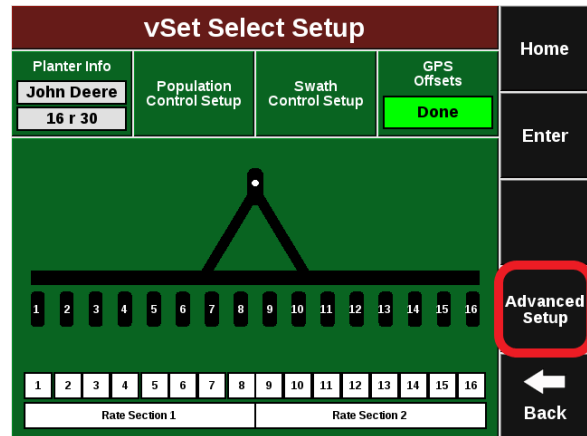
vSet Select Setup

Planter Info
John Deere
16 r 30

Population Control Setup

Swath Control Setup

GPS Offsets
Done

Home

Enter

Advanced Setup

Back

1 2 3 4 5 6 7 8 9 10 11 12 13 14 15 16

| 1 | 2 | 3 | 4 | 5 | 6 | 7 | 8 | 9 | 10 | 11 | 12 | 13 | 14 | 15 | 16 |
|---|---|---|---|---|---|---|---|---|---|---|---|---|---|---|---|

Rate Section 1

Rate Section 2